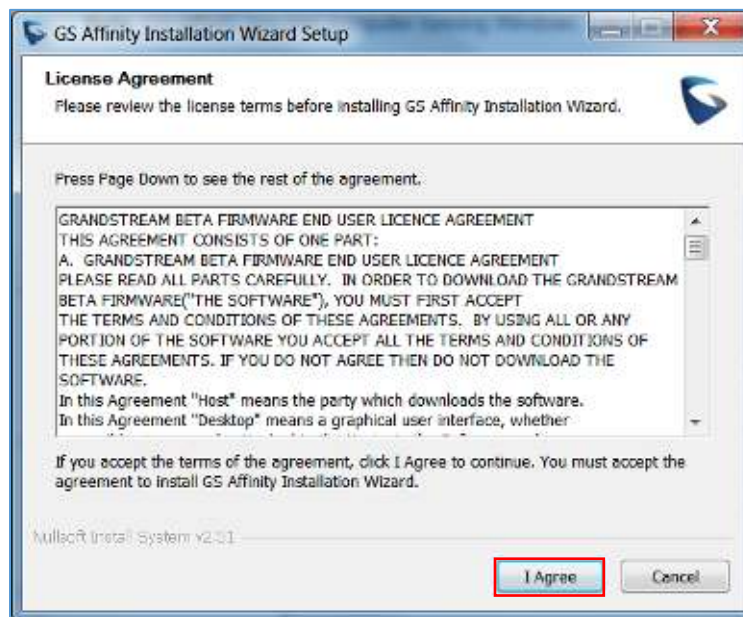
GS Affinity Installation Wizard Setup

License Agreement

Please review the license terms before installing GS Affinity Installation Wizard.

Press Page Down to see the rest of the agreement.

GRANDSTREAM BETA FIRMWARE END USER LICENCE AGREEMENT
THIS AGREEMENT CONSISTS OF ONE PART:
A. GRANDSTREAM BETA FIRMWARE END USER LICENCE AGREEMENT
PLEASE READ ALL PARTS CAREFULLY. IN ORDER TO DOWNLOAD THE GRANDSTREAM BETA FIRMWARE("THE SOFTWARE"), YOU MUST FIRST ACCEPT THE TERMS AND CONDITIONS OF THESE AGREEMENTS. BY USING ALL OR ANY PORTION OF THE SOFTWARE YOU ACCEPT ALL THE TERMS AND CONDITIONS OF THESE AGREEMENTS. IF YOU DO NOT AGREE THEN DO NOT DOWNLOAD THE SOFTWARE.
In this Agreement "Host" means the party which downloads the software.
In this Agreement "Desktop" means a graphical user interface, whether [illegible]

If you accept the terms of the agreement, click I Agree to continue. You must accept the agreement to install GS Affinity Installation Wizard.

Nullsoft Install System v2.51

I Agree

Cancel